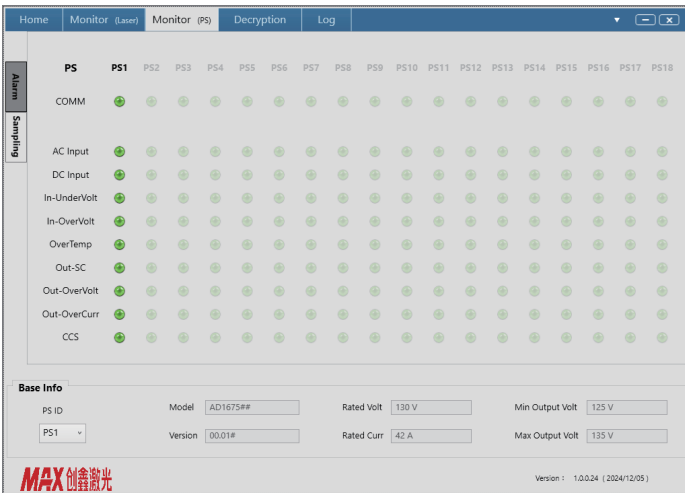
Home Monitor (Laser) Monitor (PS) Decryption Log

Alarm
Sampling

| PS | PS1 | PS2 | PS3 | PS4 | PS5 | PS6 | PS7 | PS8 | PS9 | PS10 | PS11 | PS12 | PS13 | PS14 | PS15 | PS16 | PS17 | PS18 |
|---|---|---|---|---|---|---|---|---|---|---|---|---|---|---|---|---|---|---|
| COMM | | | | | | | | | | | | | | | | | | |
| AC Input | | | | | | | | | | | | | | | | | | |
| DC Input | | | | | | | | | | | | | | | | | | |
| In-UnderVolt | | | | | | | | | | | | | | | | | | |
| In-OverVolt | | | | | | | | | | | | | | | | | | |
| OverTemp | | | | | | | | | | | | | | | | | | |
| Out-SC | | | | | | | | | | | | | | | | | | |
| Out-OverVolt | | | | | | | | | | | | | | | | | | |
| Out-OverCurr | | | | | | | | | | | | | | | | | | |
| CCS | | | | | | | | | | | | | | | | | | |

Base Info

PS ID
PS1

Model AD1675##
Version 00.01#
Rated Volt 130 V
Rated Curr 42 A
Min Output Volt 125 V
Max Output Volt 135 V

MAX 创鑫激光

Version : 1.0.0.24 (2024/12/05)